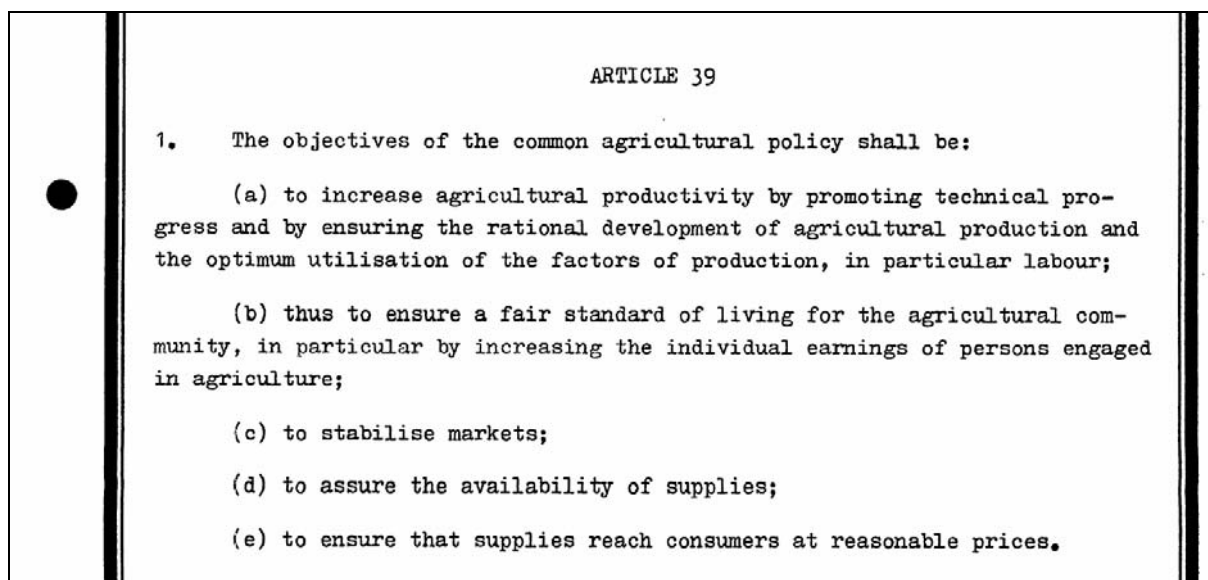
ARTICLE 39

1. The objectives of the common agricultural policy shall be:

(a) to increase agricultural productivity by promoting technical progress and by ensuring the rational development of agricultural production and the optimum utilisation of the factors of production, in particular labour;

(b) thus to ensure a fair standard of living for the agricultural community, in particular by increasing the individual earnings of persons engaged in agriculture;

(c) to stabilise markets;

(d) to assure the availability of supplies;

(e) to ensure that supplies reach consumers at reasonable prices.